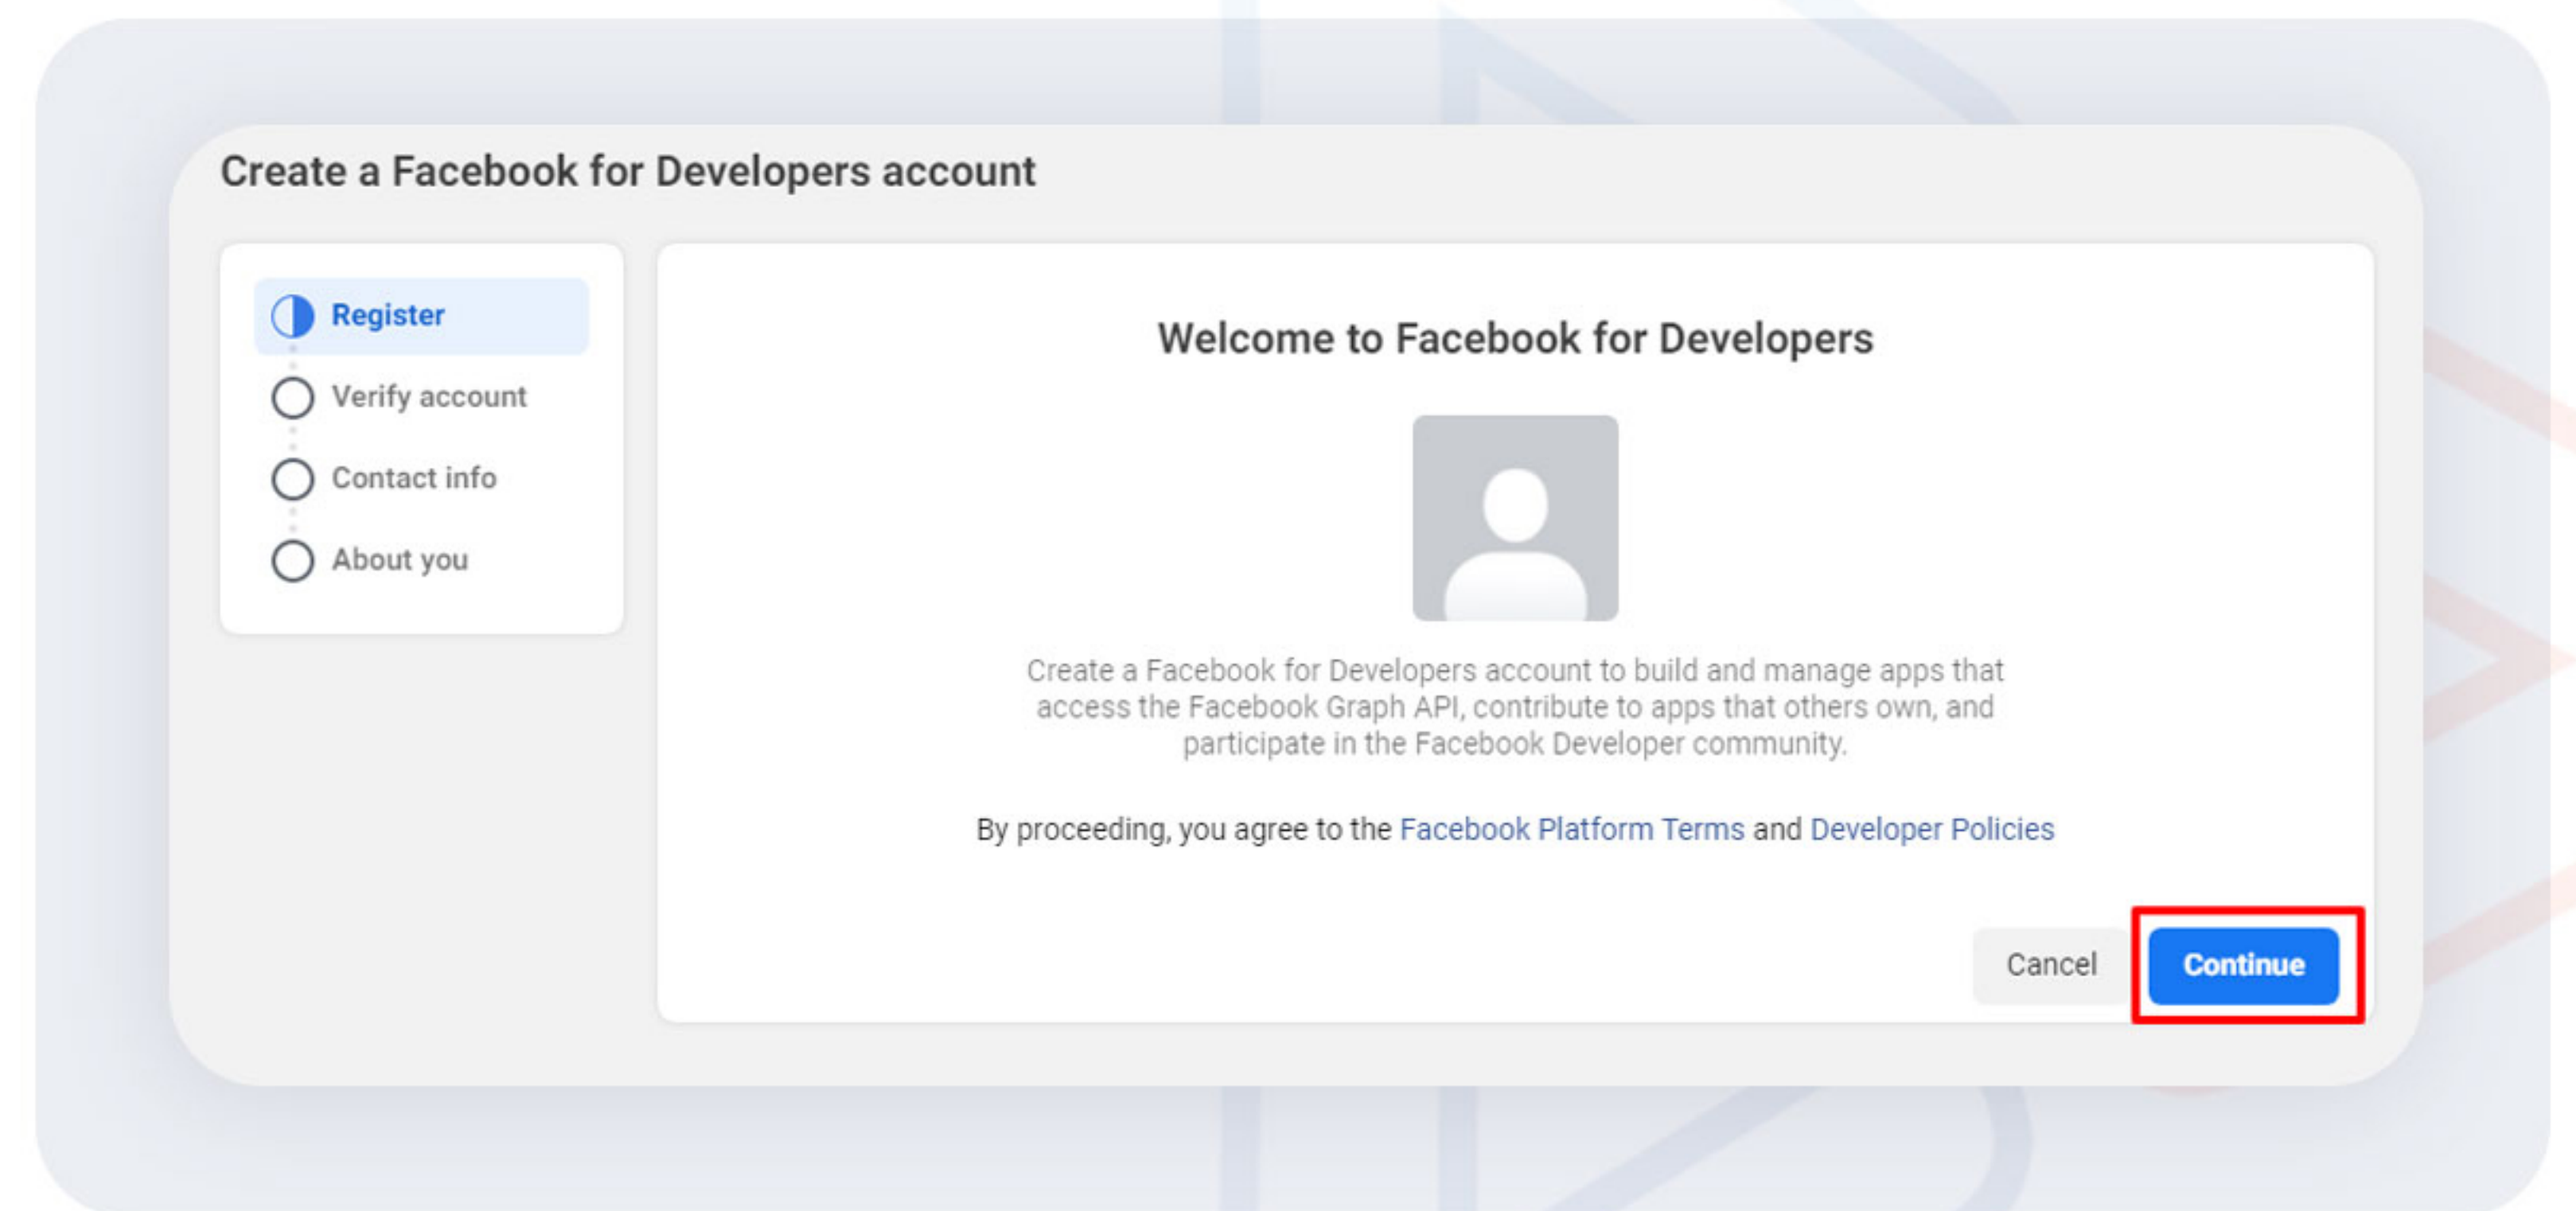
Create a Facebook for Developers account

Register

Verify account

Contact info

About you

Welcome to Facebook for Developers

Create a Facebook for Developers account to build and manage apps that access the Facebook Graph API, contribute to apps that others own, and participate in the Facebook Developer community.

By proceeding, you agree to the Facebook Platform Terms and Developer Policies

Cancel

Continue